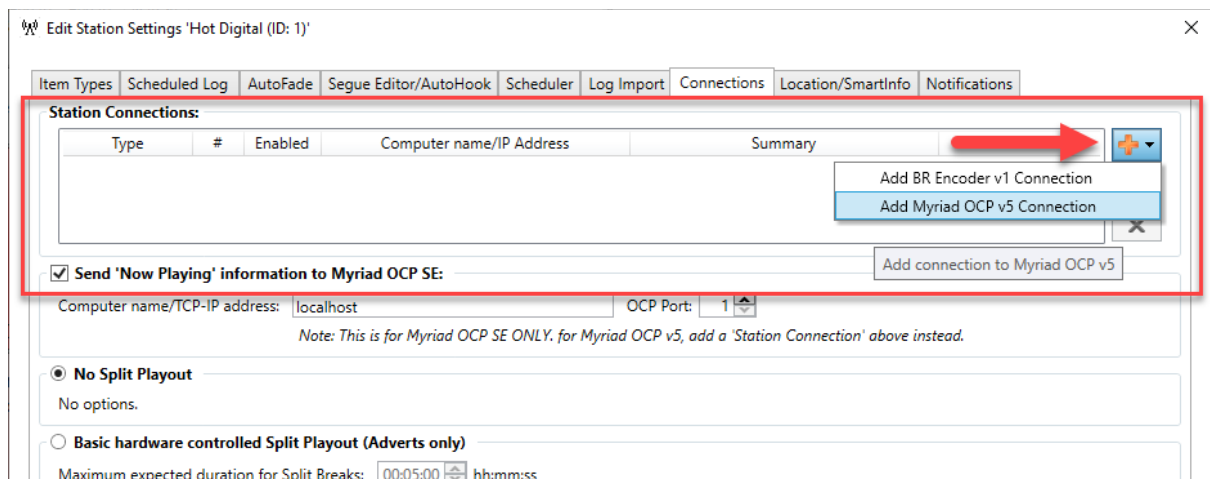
Edit Station Settings 'Hot Digital (ID: 1)'

×

Item Types | Scheduled Log | AutoFade | Segue Editor/AutoHook | Scheduler | Log Import | Connections | Location/SmartInfo | Notifications

Station Connections:

| Type | # | Enabled | Computer name/IP Address | Summary |
|---|---|---|---|---|

Add BR Encoder v1 Connection
Add Myriad OCP v5 Connection

Add connection to Myriad OCP v5

Send 'Now Playing' information to Myriad OCP SE:

Computer name/TCP-IP address: localhost OCP Port: 1

Note: This is for Myriad OCP SE ONLY. for Myriad OCP v5, add a 'Station Connection' above instead.

No Split Playout

No options.

Basic hardware controlled Split Playout (Adverts only)

Maximum expected duration for Split Breaks: 00:05:00 hh:mm:ss